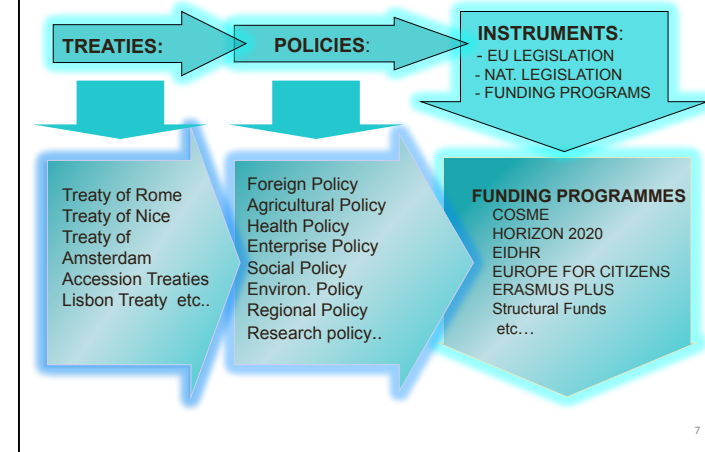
TREATIES:

POLICIES:

INSTRUMENTS:
- EU LEGISLATION
- NAT. LEGISLATION
- FUNDING PROGRAMS

Treaty of Rome
Treaty of Nice
Treaty of Amsterdam
Accession Treaties
Lisbon Treaty etc..

Foreign Policy
Agricultural Policy
Health Policy
Enterprise Policy
Social Policy
Environ. Policy
Regional Policy
Research policy..

FUNDING PROGRAMMES
COSME
HORIZON 2020
EIDHR
EUROPE FOR CITIZENS
ERASMUS PLUS
Structural Funds
etc…

7